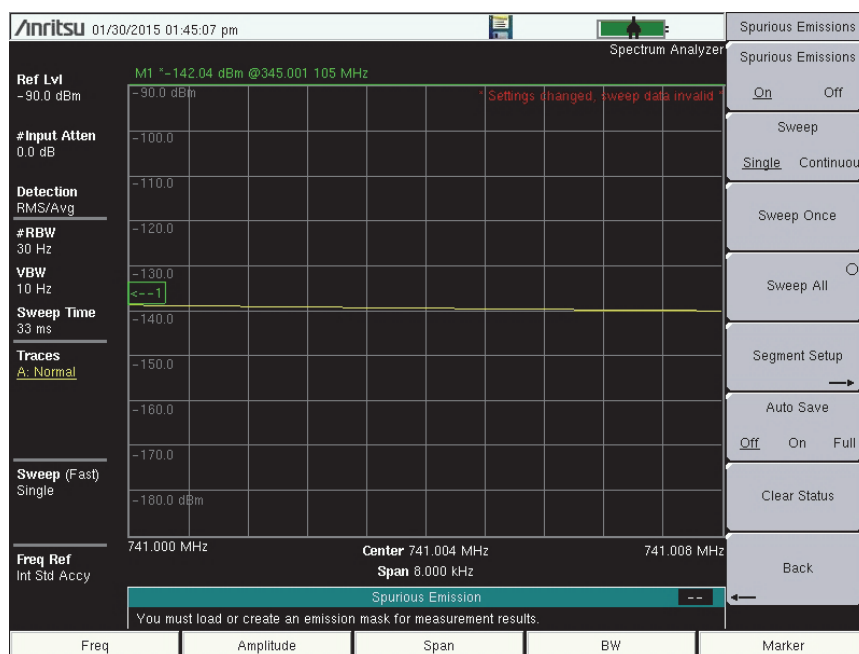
Anritsu 01/30/2015 01:45:07 pm

Spectrum Analyzer

Ref Lvl
-90.0 dBm

#Input Atten
0.0 dB

Detection
RMS/Avg

#RBW
30 Hz

VBW
10 Hz

Sweep Time
33 ms

Traces
A: Normal

Sweep (Fast)
Single

Freq Ref
Int Std Accy

M1 *-142.04 dBm @345.001 105 MHz

* Settings changed, sweep data invalid *

-90.0 dBm
-100.0
-110.0
-120.0
-130.0
<--1
-140.0
-150.0
-160.0
-170.0
-180.0 dBm

741.000 MHz
Center 741.004 MHz
Span 8.000 kHz
741.008 MHz

Spurious Emission --
You must load or create an emission mask for measurement results.

Spurious Emissions

Spurious Emissions
On Off

Sweep
Single Continuou

Sweep Once

Sweep All

Segment Setup

Auto Save
Off On Full

Clear Status

Back

Freq | Amplitude | Span | BW | Marker